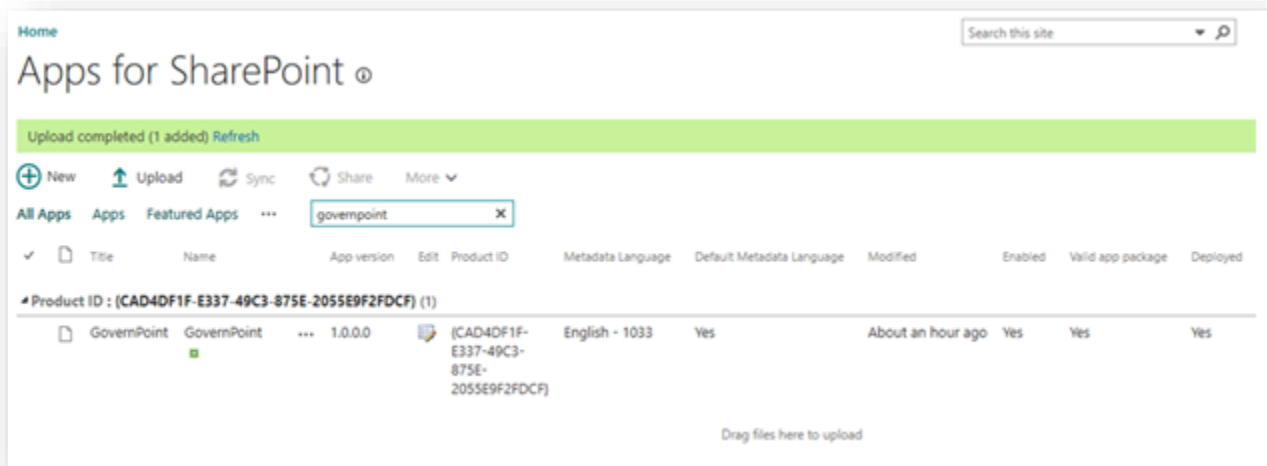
Home

Search this site

Apps for SharePoint

Upload completed (1 added) Refresh

New Upload Sync Share More

All Apps Apps Featured Apps ••• governpoint ×

| ✓ | | Title | Name | | App version | Edit | Product ID | Metadata Language | Default Metadata Language | Modified | Enabled | Valid app package | Deployed |
|---|---|---|---|---|---|---|---|---|---|---|---|---|---|
| Product ID : {CAD4DF1F-E337-49C3-875E-2055E9F2FDCF} (1) | | | | | | | | | | | | | |
| | | GovernPoint | GovernPoint | ••• | 1.0.0.0 | | {CAD4DF1F-E337-49C3-875E-2055E9F2FDCF} | English - 1033 | Yes | About an hour ago | Yes | Yes | Yes |

Drag files here to upload